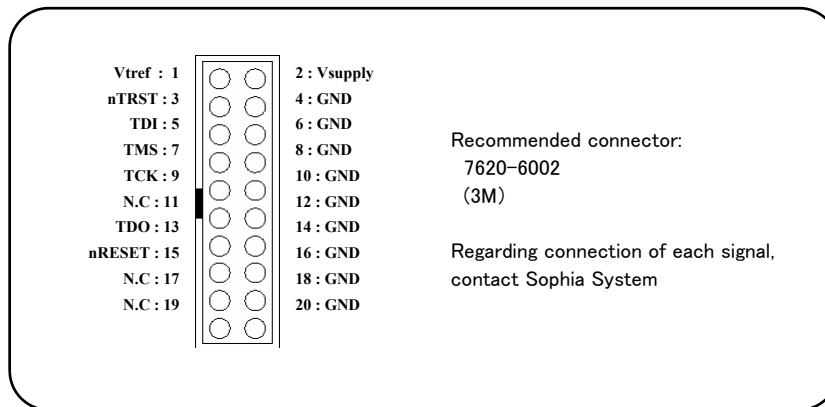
Vtref : 1
nTRST : 3
TDI : 5
TMS : 7
TCK : 9
N.C : 11
TDO : 13
nRESET : 15
N.C : 17
N.C : 19

2 : Vsupply
4 : GND
6 : GND
8 : GND
10 : GND
12 : GND
14 : GND
16 : GND
18 : GND
20 : GND

Recommended connector:
7620-6002
(3M)

Regarding connection of each signal, contact Sophia System